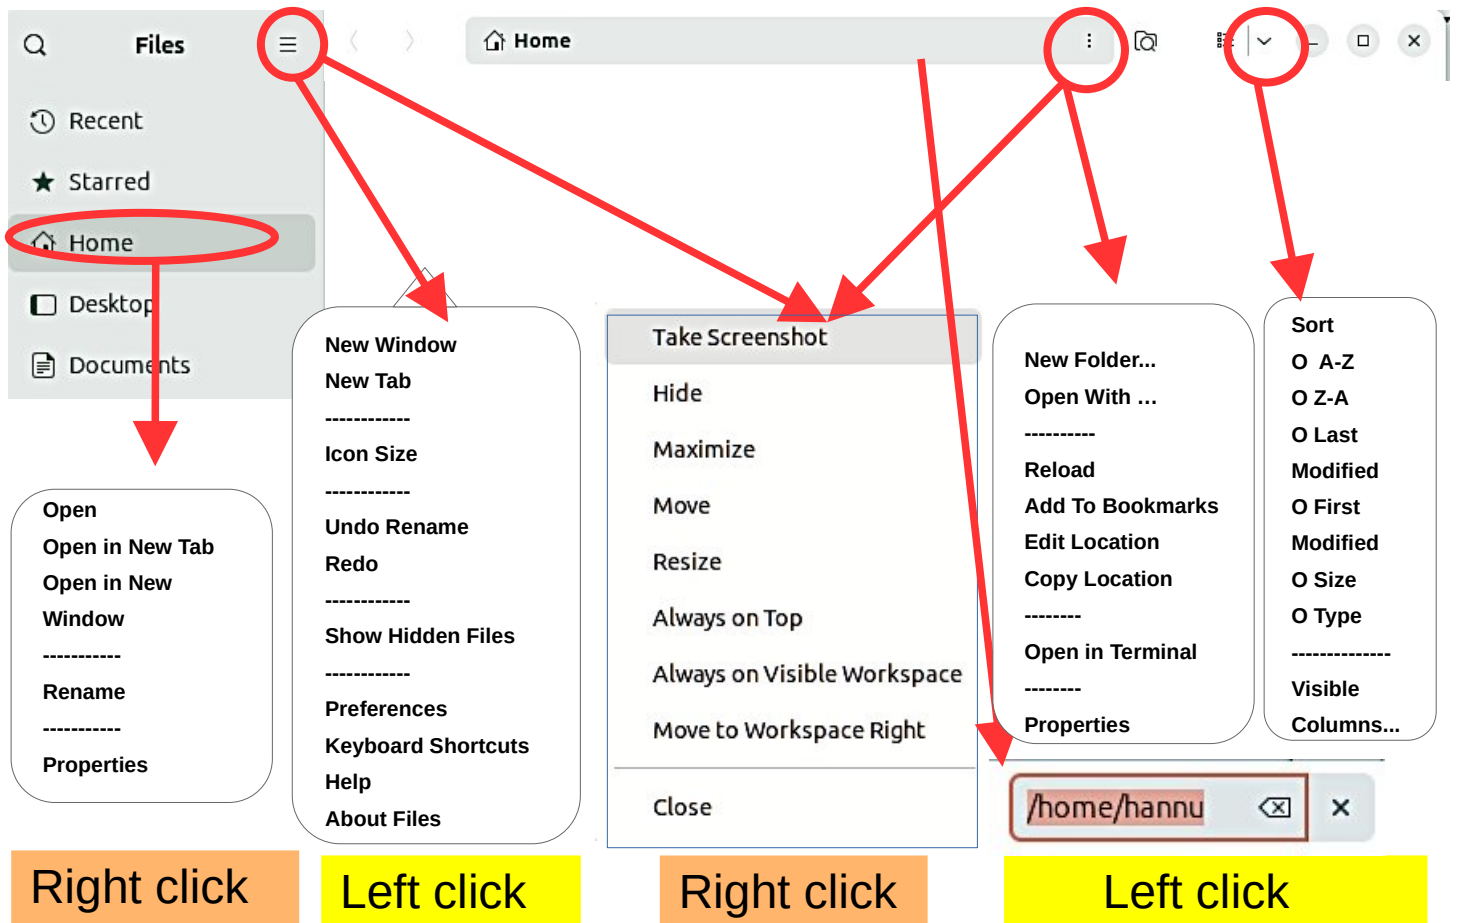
Files

Recent

Starred

Home

Desktop

Documents

Home

Open
Open in New Tab
Open in New Window
-----------
Rename
-----------
Properties

New Window
New Tab
------------
Icon Size
------------
Undo Rename
Redo
------------
Show Hidden Files
------------
Preferences
Keyboard Shortcuts
Help
About Files

Take Screenshot
Hide
Maximize
Move
Resize
Always on Top
Always on Visible Workspace
Move to Workspace Right
Close

New Folder...
Open With ...
----------
Reload
Add To Bookmarks
Edit Location
Copy Location
--------
Open in Terminal
--------
Properties

Sort
O A-Z
O Z-A
O Last Modified
O First Modified
O Size
O Type
--------------
Visible Columns...

/home/hannu

Right click

Left click

Right click

Left click